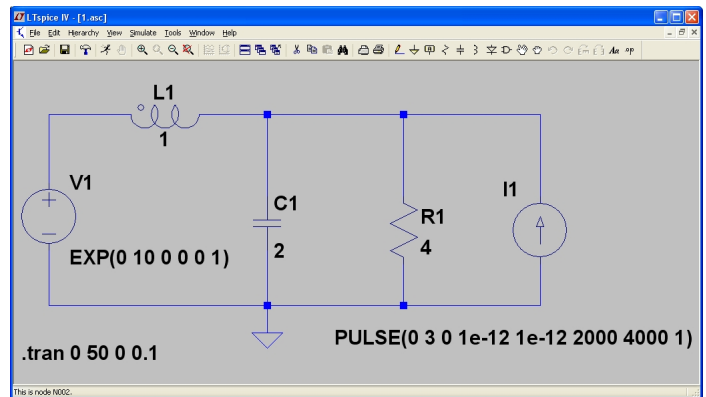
LTspice IV - [1.asc]

File Edit Hierarchy View Simulate Tools Window Help

Aa .op

L1
1

V1

EXP(0 10 0 0 0 1)

C1
2

R1
4

I1

.tran 0 50 0 0.1

PULSE(0 3 0 1e-12 1e-12 2000 4000 1)

This is node N002.